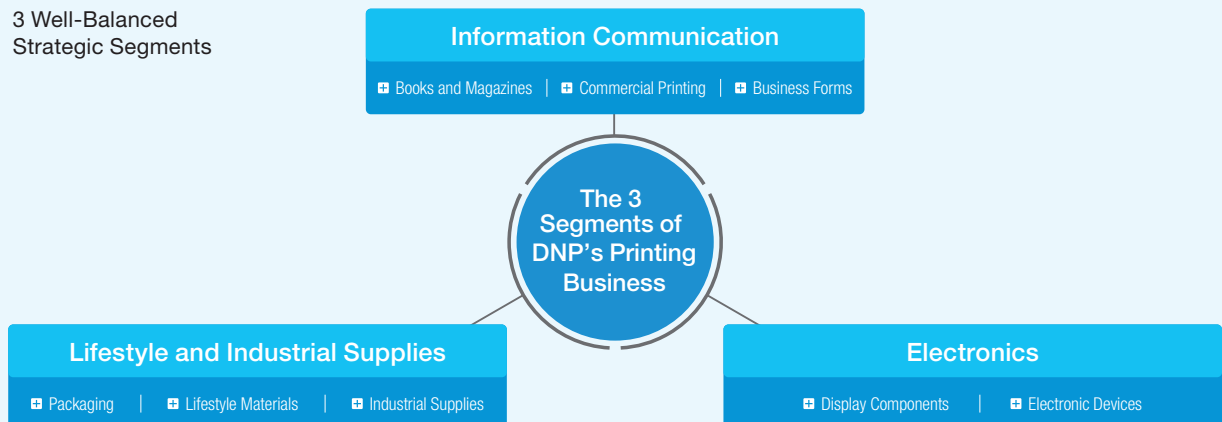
3 Well-Balanced Strategic Segments

Information Communication

Books and Magazines | Commercial Printing | Business Forms

The 3 Segments of DNP's Printing Business

Lifestyle and Industrial Supplies

Packaging | Lifestyle Materials | Industrial Supplies

Electronics

Display Components | Electronic Devices